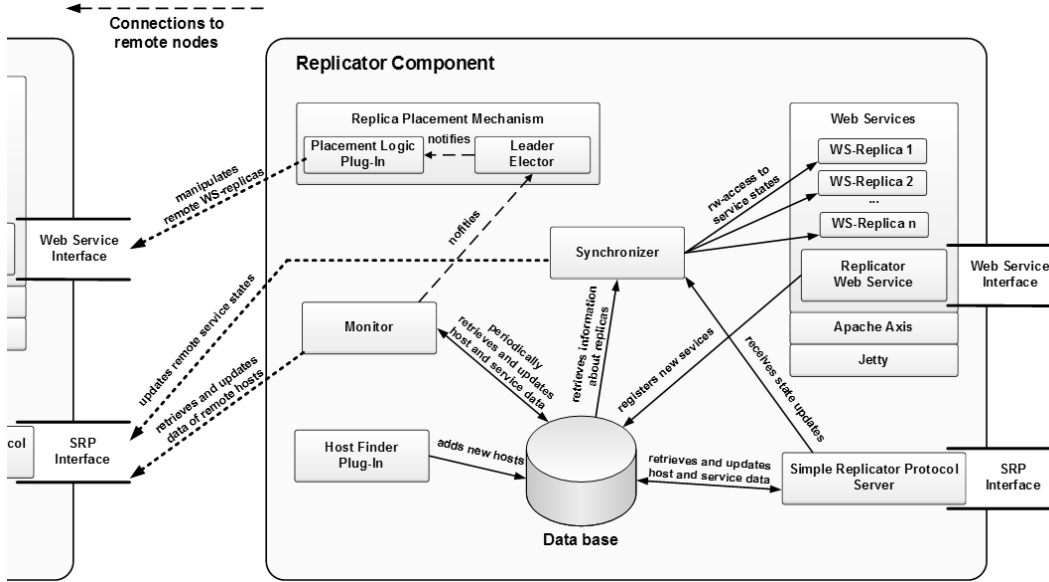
Connections to remote nodes

Replicator Component

Replica Placement Mechanism

Placement Logic Plug-In

notifies

Leader Elector

Web Services

WS-Replica 1

WS-Replica 2

...

WS-Replica n

rw-access to service states

manipulates remote WS-replicas

Web Service Interface

notifies

Synchronizer

Replicator Web Service

Web Service Interface

updates remote service states

Monitor

periodically retrieves and updates host and service data

retrieves information about replicas

registers new sevices

receives state updates

Apache Axis

Jetty

retrieves and updates data of remote hosts

col

SRP Interface

Host Finder Plug-In

adds new hosts

retrieves and updates host and service data

Simple Replicator Protocol Server

SRP Interface

Data base